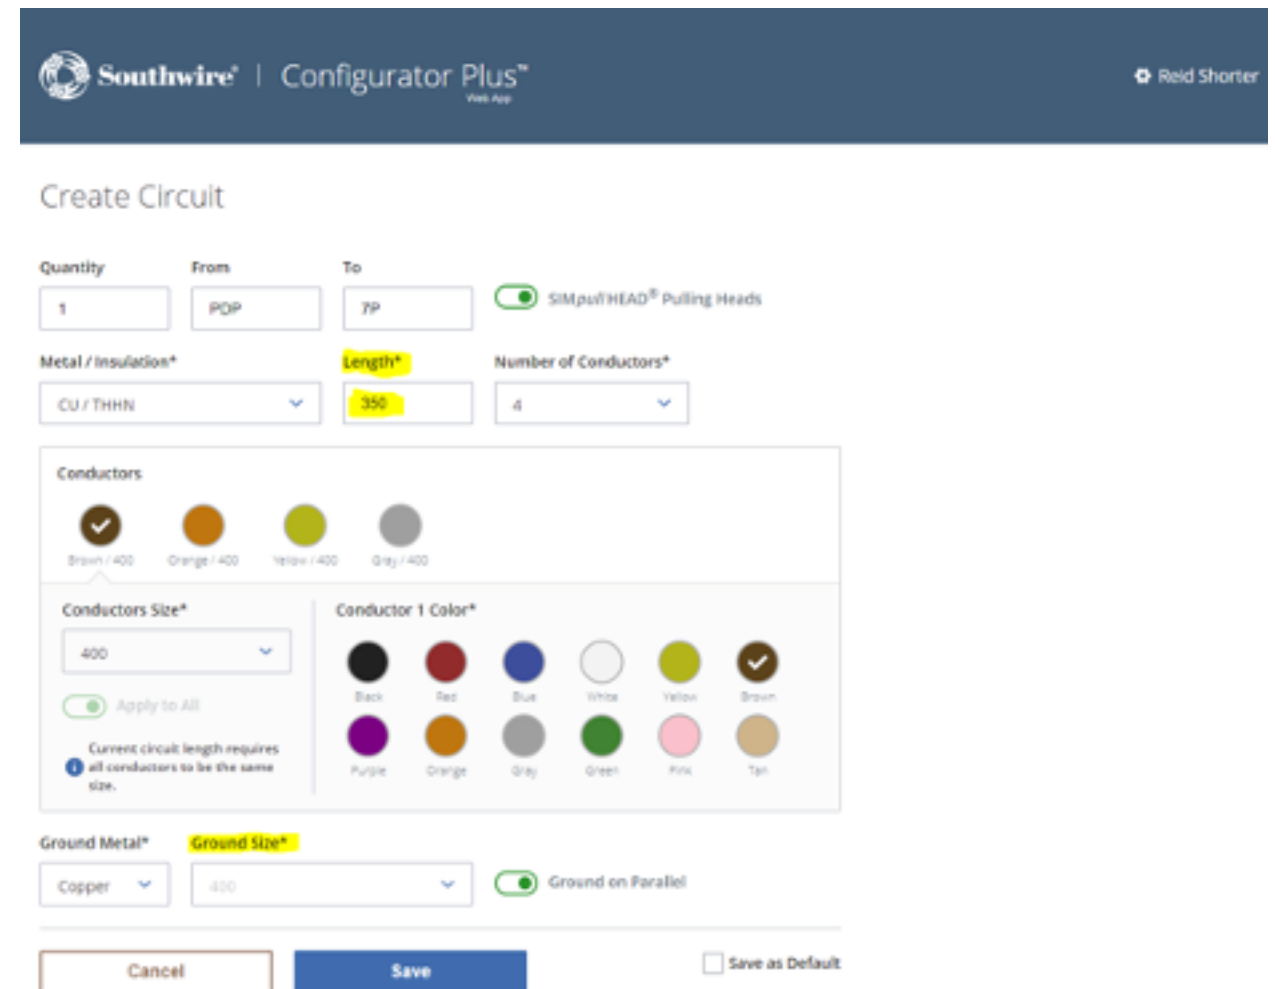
Southwire® | Configurator Plus™
Web App

Reid Shorter

Create Circuit

Quantity
1

From
PDP

To
7P

SIMpull HEAD® Pulling Heads

Metal / Insulation*
CU / THHN

Length*
350

Number of Conductors*
4

Conductors

Brown / 400
Orange / 400
Yellow / 400
Gray / 400

Conductors Size*
400

Apply to All

Current circuit length requires all conductors to be the same size.

Conductor 1 Color*

Black
Red
Blue
White
Yellow
Brown
Purple
Orange
Gray
Green
Pink
Tan

Ground Metal*
Copper

Ground Size*
400

Ground on Parallel

Cancel
Save
Save as Default